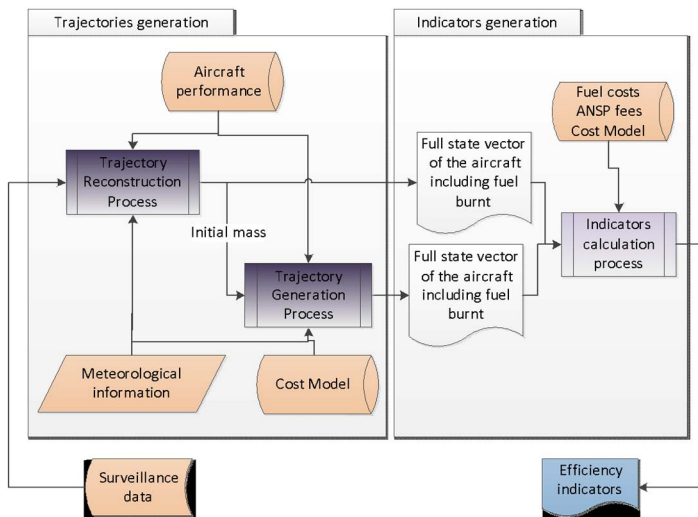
Trajectories generation

Aircraft performance

Trajectory Reconstruction Process

Initial mass

Trajectory Generation Process

Meteorological information

Cost Model

Surveillance data

Indicators generation

Fuel costs ANSP fees Cost Model

Full state vector of the aircraft including fuel burnt

Full state vector of the aircraft including fuel burnt

Indicators calculation process

Efficiency indicators